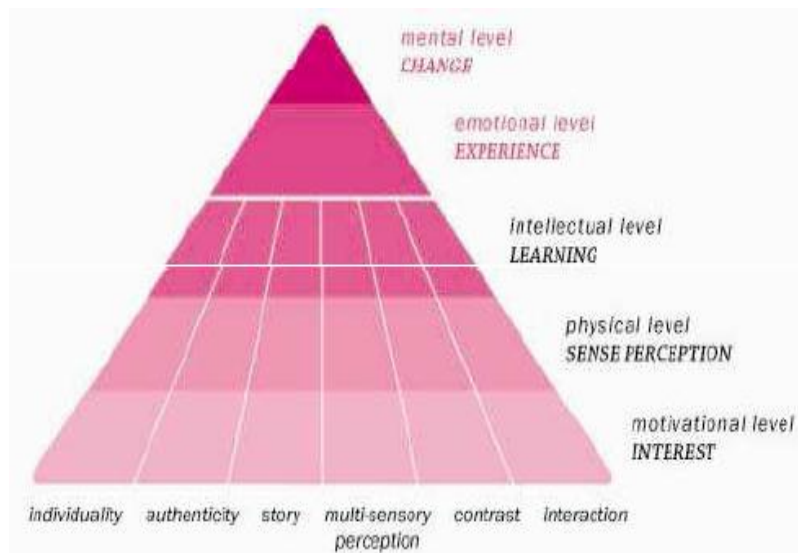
mental level
CHANGE

emotional level
EXPERIENCE

intellectual level
LEARNING

physical level
SENSE PERCEPTION

motivational level
INTEREST

individuality authenticity story multi-sensory perception contrast interaction